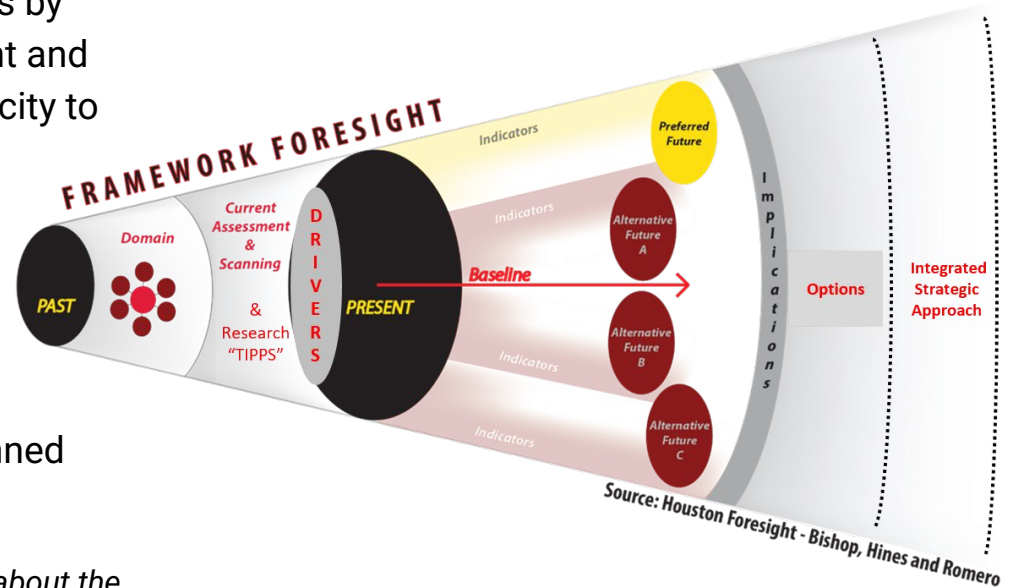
s by
nt and
city to

FRAMEWORK FORESIGHT

PAST

Domain

Current Assessment & Scanning

& Research "TIPPS"

D R I V E R S

PRESENT

Indicators

Indicators

Baseline

Indicators

Indicators

Preferred Future

Alternative Future A

Alternative Future B

Alternative Future C

I m p l i c a t i o n s

Options

Integrated Strategic Approach

Source: Houston Foresight - Bishop, Hines and Romero

ned

about the